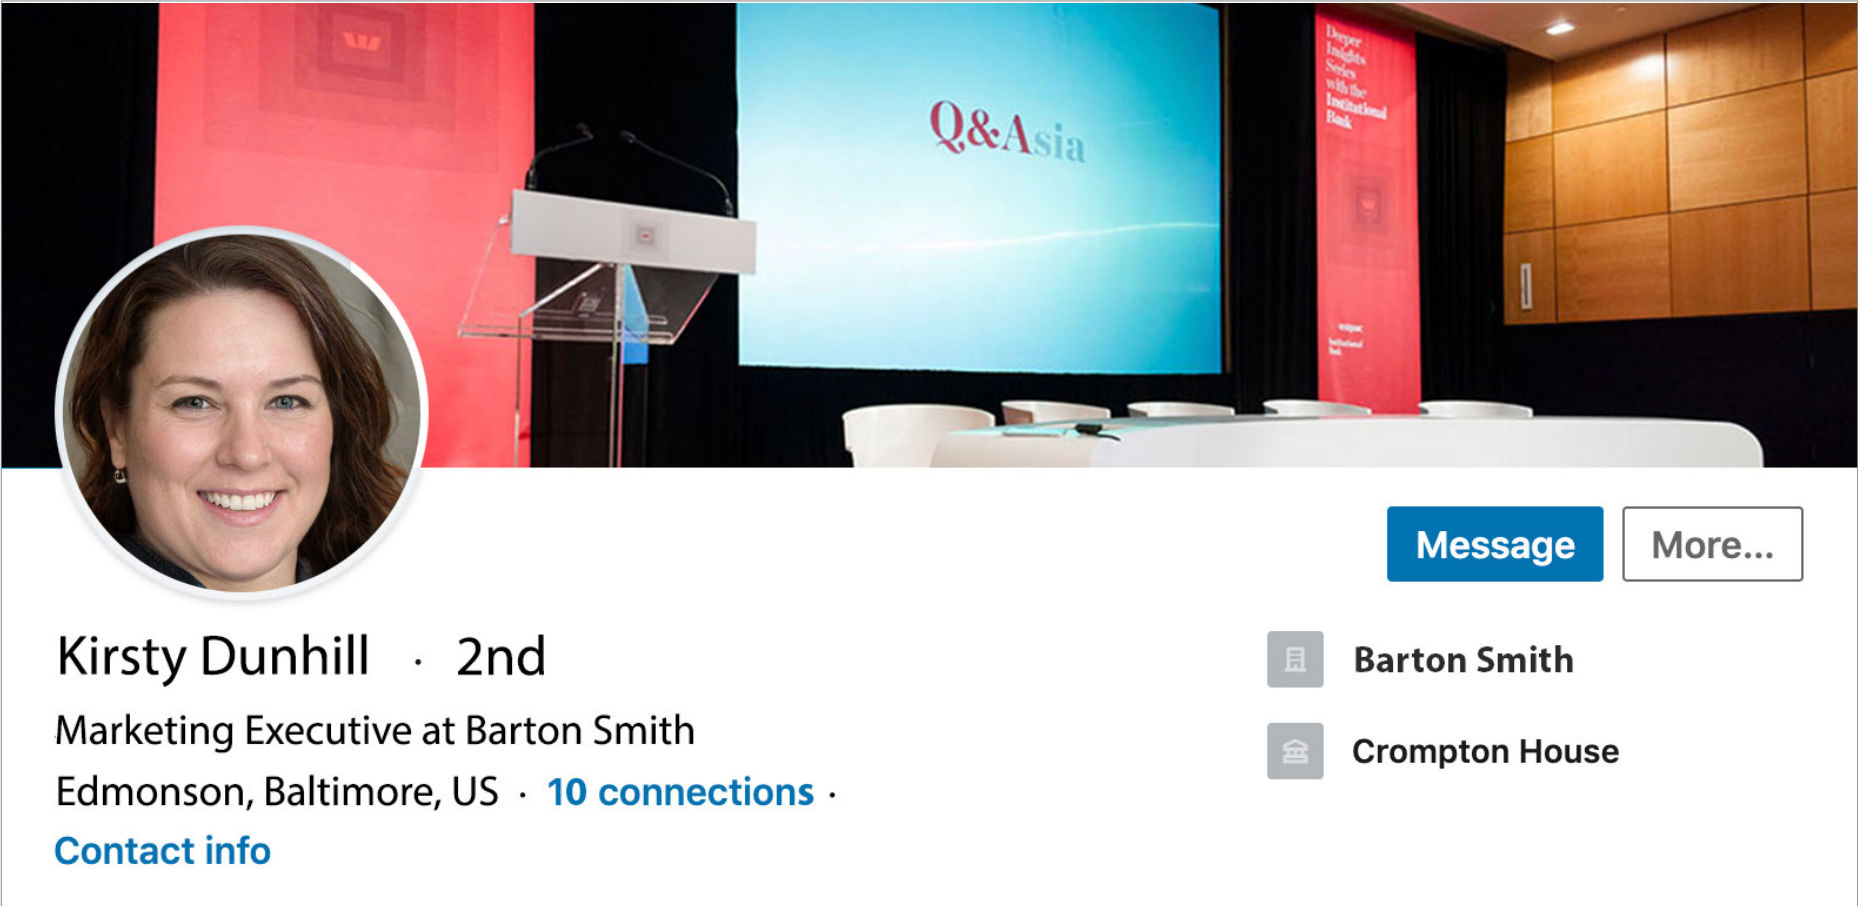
Q&Asia

Deeper Insights Series with the Institutional Bank

Message

More...

Kirsty Dunhill · 2nd

Marketing Executive at Barton Smith

Edmonson, Baltimore, US · 10 connections ·

Contact info

Barton Smith

Crompton House